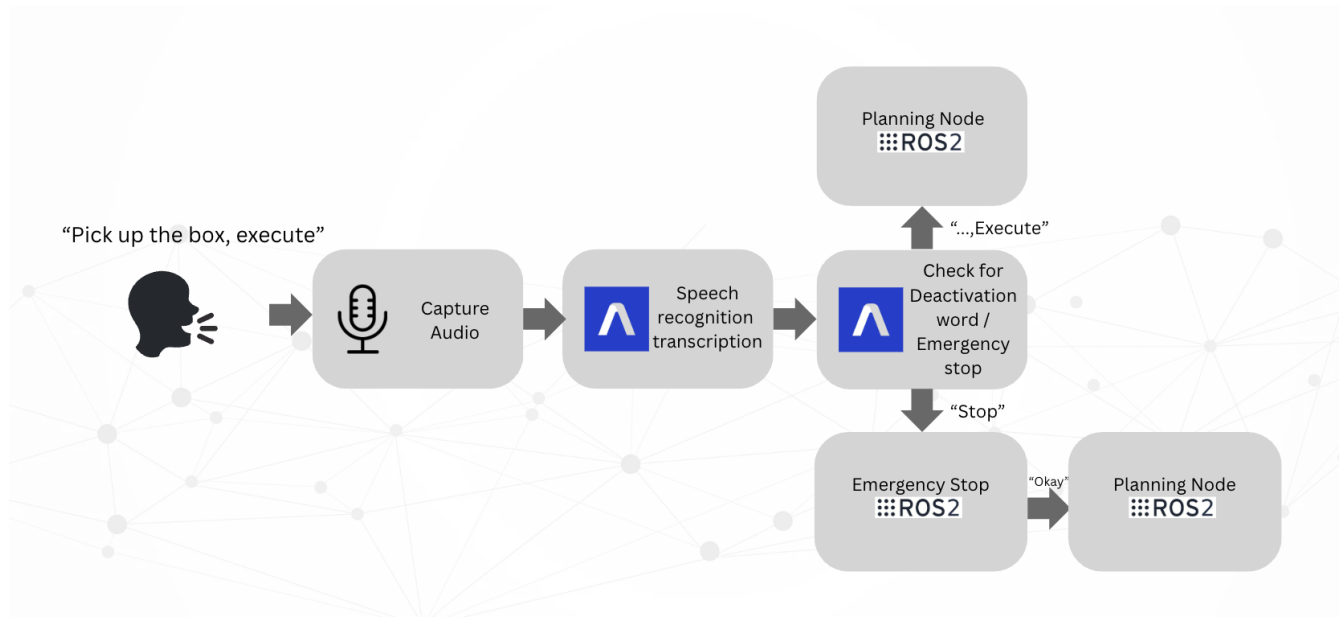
“Pick up the box, execute”

Capture Audio

Speech recognition transcription

Check for Deactivation word / Emergency stop

“...,Execute”

Planning Node
ROS2

“Stop”

Emergency Stop
ROS2

“Okay”

Planning Node
ROS2